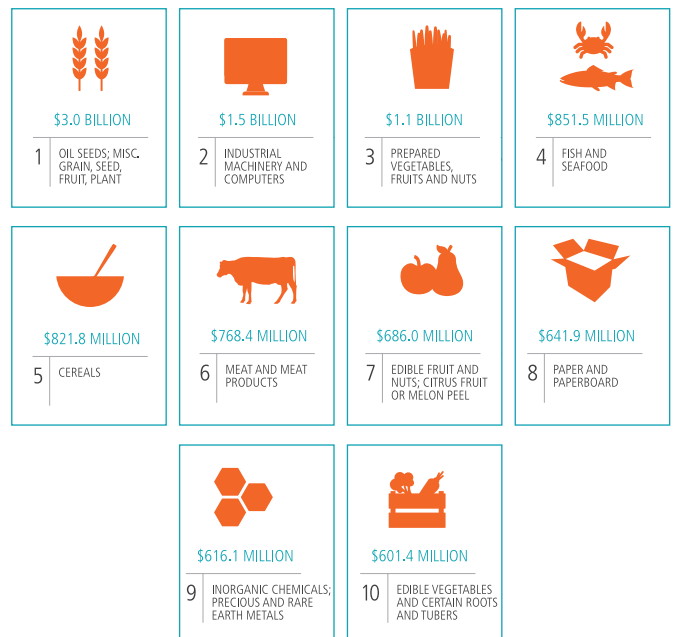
$3.0 BILLION

1 OIL SEEDS; MISC. GRAIN, SEED, FRUIT, PLANT

$1.5 BILLION

2 INDUSTRIAL MACHINERY AND COMPUTERS

$1.1 BILLION

3 PREPARED VEGETABLES, FRUITS AND NUTS

$851.5 MILLION

4 FISH AND SEAFOOD

$821.8 MILLION

5 CEREALS

$768.4 MILLION

6 MEAT AND MEAT PRODUCTS

$686.0 MILLION

7 EDIBLE FRUIT AND NUTS; CITRUS FRUIT OR MELON PEEL

$641.9 MILLION

8 PAPER AND PAPERBOARD

$616.1 MILLION

9 INORGANIC CHEMICALS; PRECIOUS AND RARE EARTH METALS

$601.4 MILLION

10 EDIBLE VEGETABLES AND CERTAIN ROOTS AND TUBERS